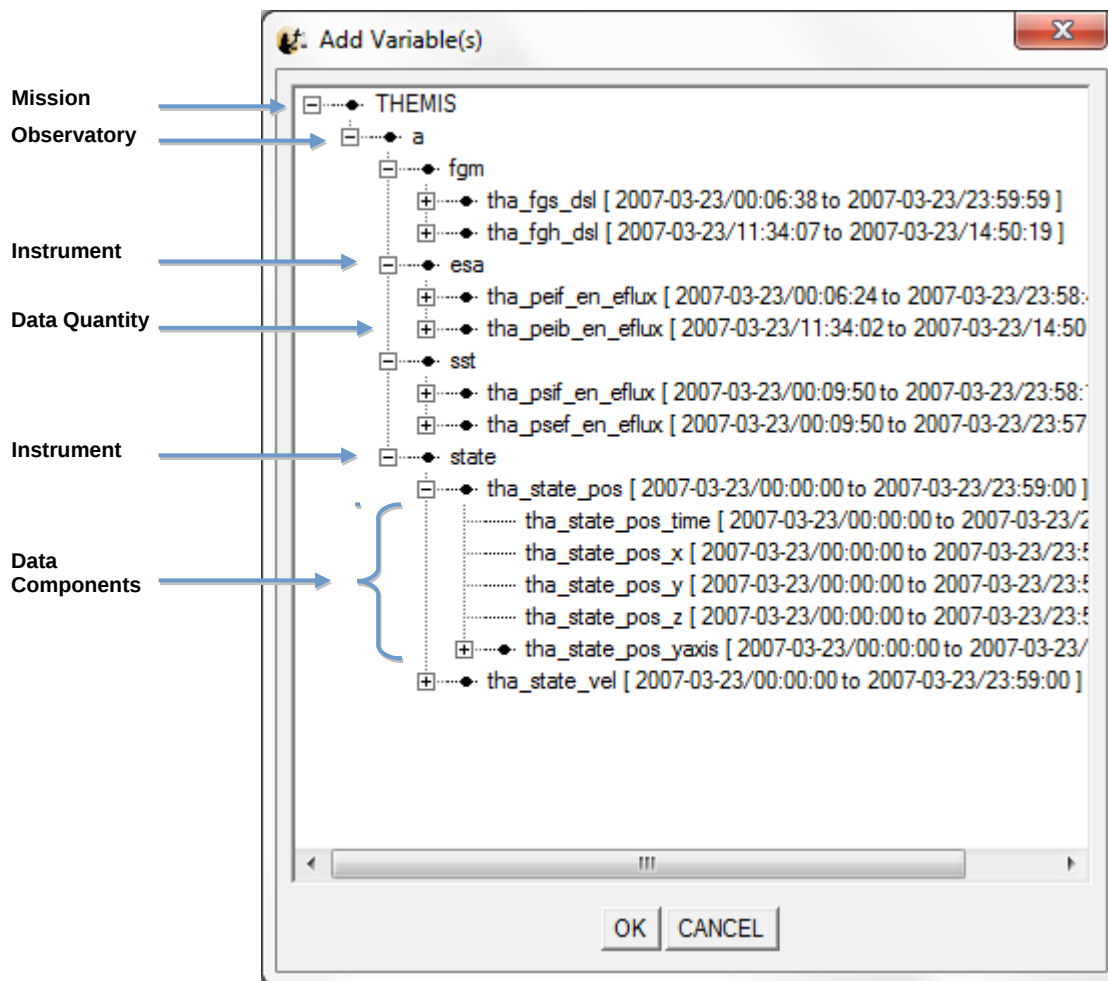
Add Variable(s)

Mission
Observatory
Instrument
Data Quantity
Instrument
Data Components

THEMIS
a
fgm
tha_fgs_dsl [ 2007-03-23/00:06:38 to 2007-03-23/23:59:59 ]
tha_fgh_dsl [ 2007-03-23/11:34:07 to 2007-03-23/14:50:19 ]
esa
tha_peif_en_eflux [ 2007-03-23/00:06:24 to 2007-03-23/23:58:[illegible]
tha_peib_en_eflux [ 2007-03-23/11:34:02 to 2007-03-23/14:50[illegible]
sst
tha_psif_en_eflux [ 2007-03-23/00:09:50 to 2007-03-23/23:58:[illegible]
tha_psef_en_eflux [ 2007-03-23/00:09:50 to 2007-03-23/23:57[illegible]
state
tha_state_pos [ 2007-03-23/00:00:00 to 2007-03-23/23:59:00 ]
tha_state_pos_time [ 2007-03-23/00:00:00 to 2007-03-23/2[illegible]
tha_state_pos_x [ 2007-03-23/00:00:00 to 2007-03-23/23:5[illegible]
tha_state_pos_y [ 2007-03-23/00:00:00 to 2007-03-23/23:5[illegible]
tha_state_pos_z [ 2007-03-23/00:00:00 to 2007-03-23/23:5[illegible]
tha_state_pos_yaxis [ 2007-03-23/00:00:00 to 2007-03-23/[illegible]
tha_state_vel [ 2007-03-23/00:00:00 to 2007-03-23/23:59:00 ]

III

OK CANCEL